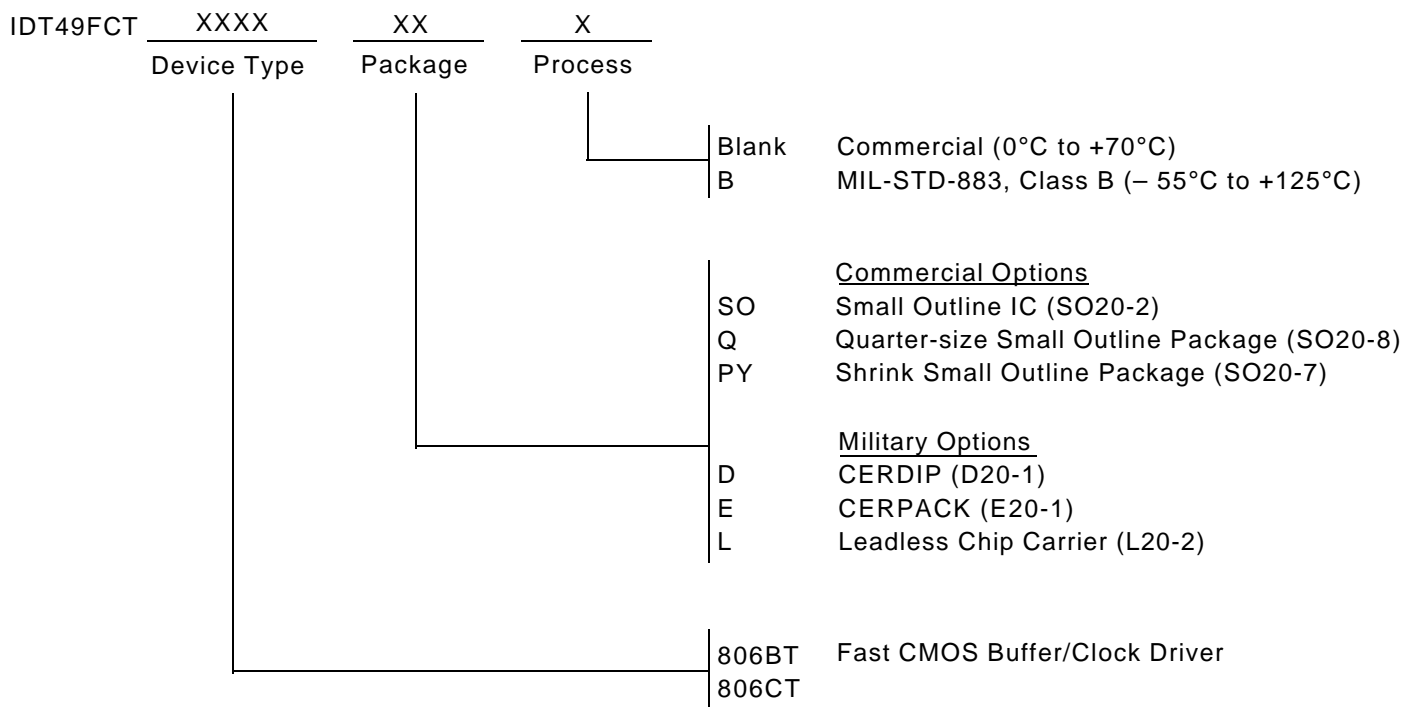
IDT49FCT XXXX XX X
Device Type Package Process

Blank Commercial (0°C to +70°C)
B MIL-STD-883, Class B (– 55°C to +125°C)

Commercial Options
SO Small Outline IC (SO20-2)
Q Quarter-size Small Outline Package (SO20-8)
PY Shrink Small Outline Package (SO20-7)

Military Options
D CERDIP (D20-1)
E CERPACK (E20-1)
L Leadless Chip Carrier (L20-2)

806BT Fast CMOS Buffer/Clock Driver
806CT